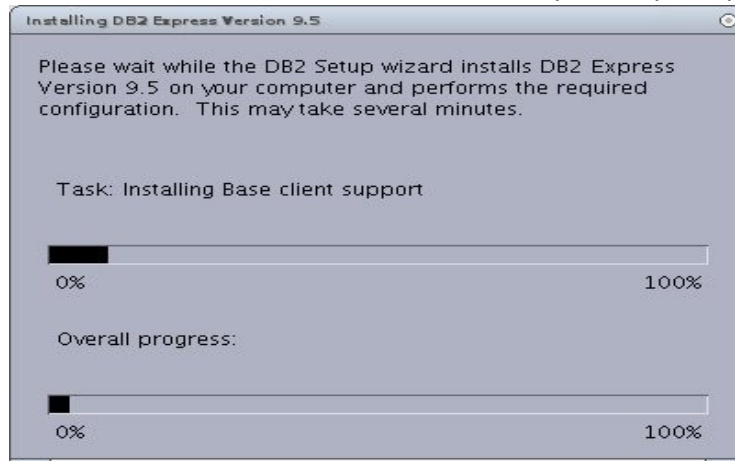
Installing DB2 Express Version 9.5

Please wait while the DB2 Setup wizard installs DB2 Express Version 9.5 on your computer and performs the required configuration. This may take several minutes.

Task: Installing Base client support

0%

100%

Overall progress:

0%

100%